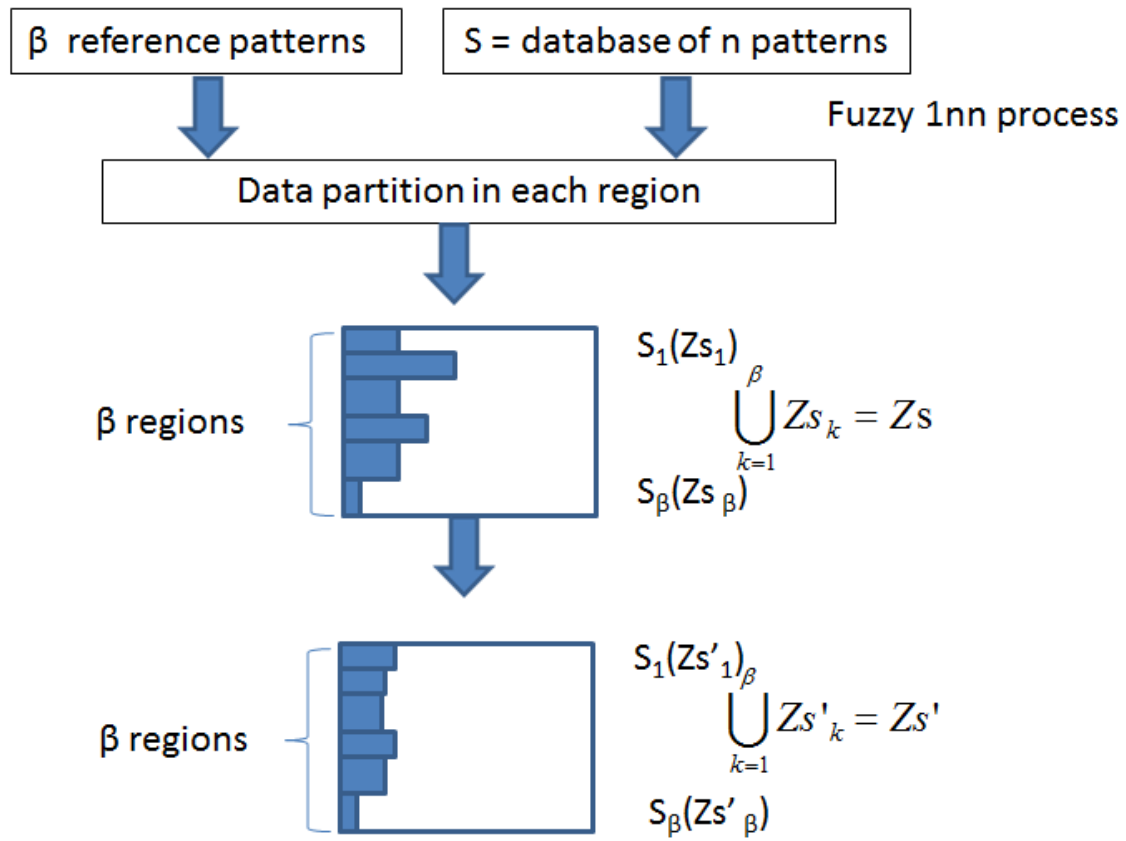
β reference patterns

S = database of n patterns

Fuzzy 1nn process

Data partition in each region

β regions

$S_1(Zs_1)$

$\bigcup_{k=1}^{\beta} Zs_k = Zs$

$S_\beta(Zs_\beta)$

β regions

$S_1(Zs'_1)$

$\bigcup_{k=1}^{\beta} Zs'_k = Zs'$

$S_\beta(Zs'_\beta)$